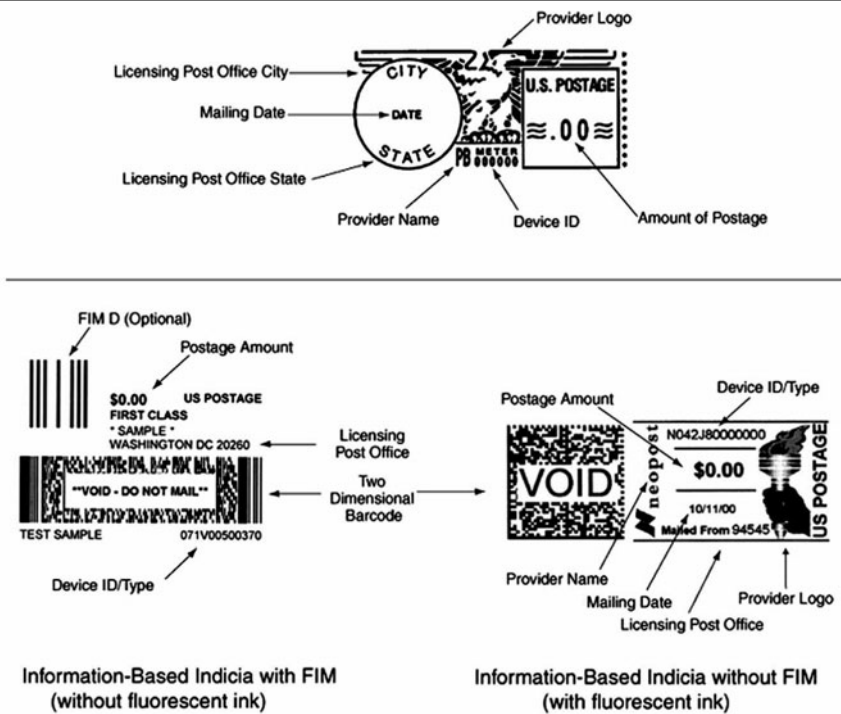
Provider Logo

Licensing Post Office City

Mailing Date

Licensing Post Office State

CITY

DATE

STATE

U.S. POSTAGE

≋.00≋

PB METER 000000

Provider Name

Device ID

Amount of Postage

FIM D (Optional)

Postage Amount

$0.00 US POSTAGE
FIRST CLASS
* SAMPLE *
WASHINGTON DC 20260

**VOID - DO NOT MAIL**

TEST SAMPLE 071V00500370

Device ID/Type

Licensing Post Office

Two Dimensional Barcode

Postage Amount

Device ID/Type

N042J80000000

VOID

neopost

$0.00

10/11/00

Mailed From 94545

US POSTAGE

Provider Name

Mailing Date

Licensing Post Office

Provider Logo

Information-Based Indicia with FIM (without fluorescent ink)

Information-Based Indicia without FIM (with fluorescent ink)